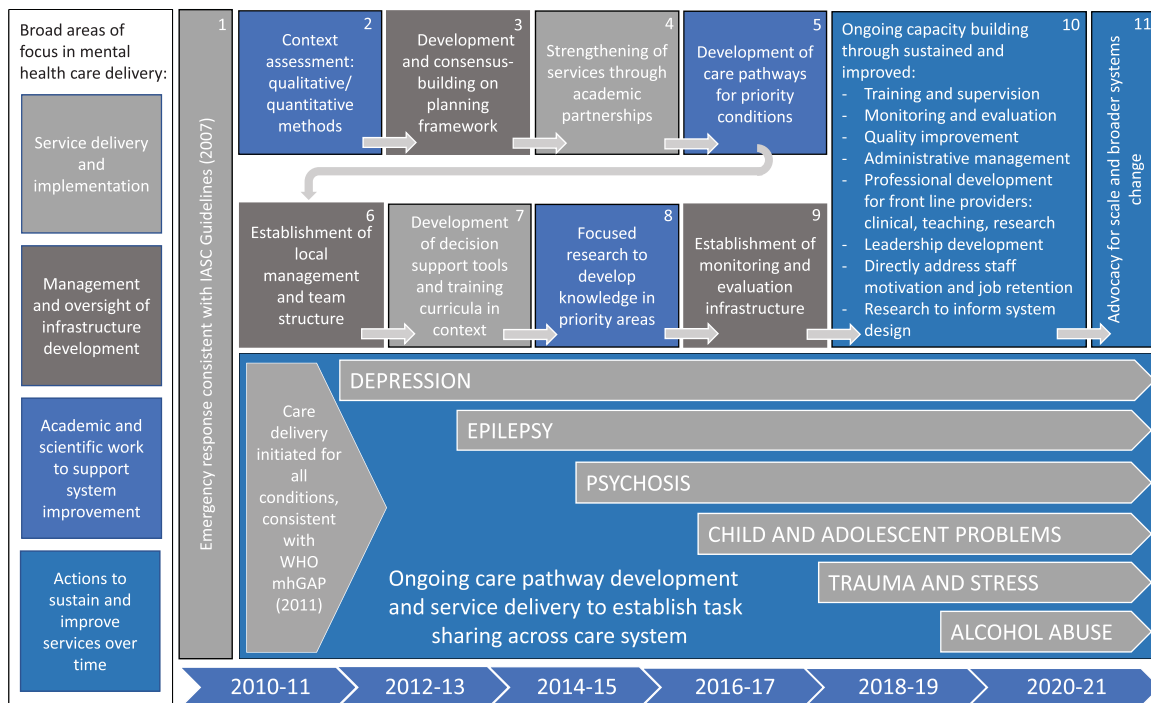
Broad areas of focus in mental health care delivery:

Service delivery and implementation

Management and oversight of infrastructure development

Academic and scientific work to support system improvement

Actions to sustain and improve services over time

1
Emergency response consistent with IASC Guidelines (2007)

2
Context assessment: qualitative/ quantitative methods

3
Development and consensus-building on planning framework

4
Strengthening of services through academic partnerships

5
Development of care pathways for priority conditions

6
Establishment of local management and team structure

7
Development of decision support tools and training curricula in context

8
Focused research to develop knowledge in priority areas

9
Establishment of monitoring and evaluation infrastructure

10
Ongoing capacity building through sustained and improved:
- Training and supervision
- Monitoring and evaluation
- Quality improvement
- Administrative management
- Professional development for front line providers: clinical, teaching, research
- Leadership development
- Directly address staff motivation and job retention
- Research to inform system design

11
Advocacy for scale and broader systems change

Care delivery initiated for all conditions, consistent with WHO mhGAP (2011)

DEPRESSION

EPILEPSY

PSYCHOSIS

CHILD AND ADOLESCENT PROBLEMS

TRAUMA AND STRESS

ALCOHOL ABUSE

Ongoing care pathway development and service delivery to establish task sharing across care system

2010-11 | 2012-13 | 2014-15 | 2016-17 | 2018-19 | 2020-21